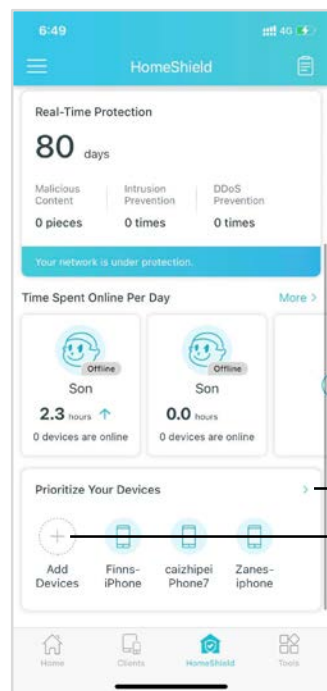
6:49

4G

HomeShield

Real-Time Protection

80 days

Malicious Content

0 pieces

Intrusion Prevention

0 times

DDoS Prevention

0 times

Your network is under protection.

Time Spent Online Per Day

More >

Offline

Son

2.3 hours

0 devices are online

Offline

Son

0.0 hours

0 devices are online

Prioritize Your Devices

>

Add Devices

Finns-iPhone

caizhipei Phone7

Zanes-iphone

Home

Clients

HomeShield

Tools